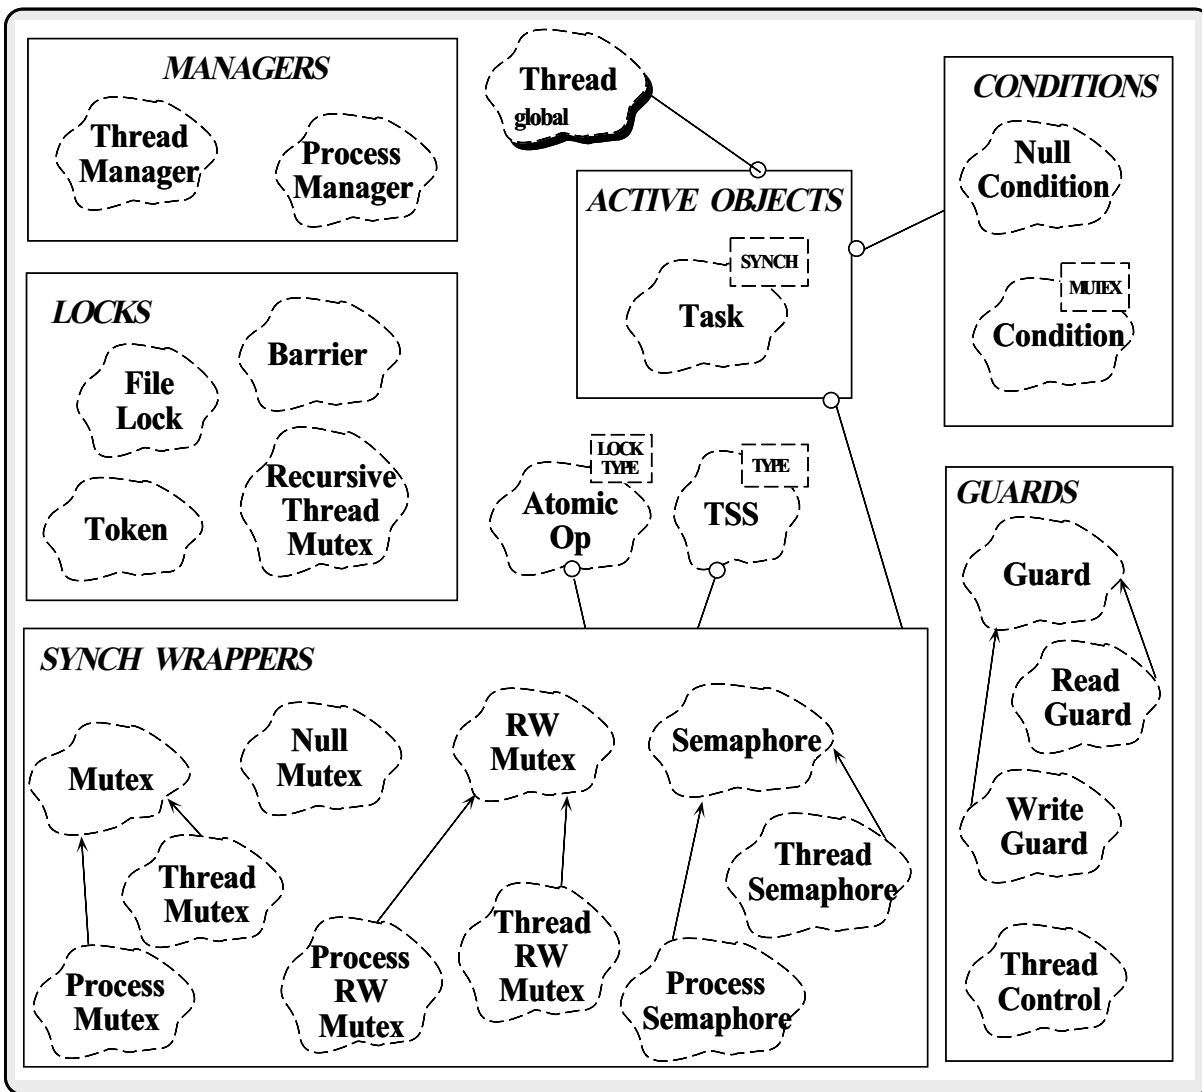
MANAGERS

Thread Manager

Process Manager

Thread
global

ACTIVE OBJECTS

SYNCH

Task

CONDITIONS

Null Condition

MUTEX

Condition

LOCKS

Barrier

File Lock

Token

Recursive Thread Mutex

LOCK TYPE

Atomic Op

TYPE

TSS

GUARDS

Guard

Read Guard

Write Guard

Thread Control

SYNCH WRAPPERS

Mutex

Null Mutex

RW Mutex

Semaphore

Thread Mutex

Process Mutex

Process RW Mutex

Thread RW Mutex

Thread Semaphore

Process Semaphore